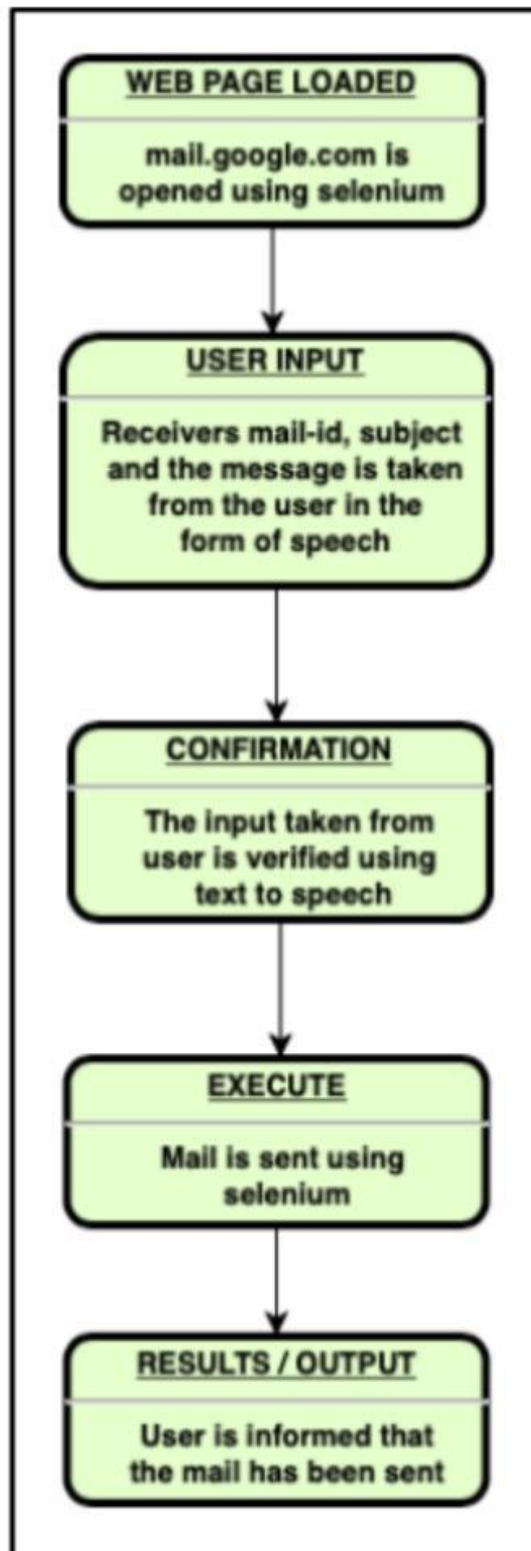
WEB PAGE LOADED

mail.google.com is opened using selenium

USER INPUT

Receivers mail-id, subject and the message is taken from the user in the form of speech

CONFIRMATION

The input taken from user is verified using text to speech

EXECUTE

Mail is sent using selenium

RESULTS / OUTPUT

User is informed that the mail has been sent